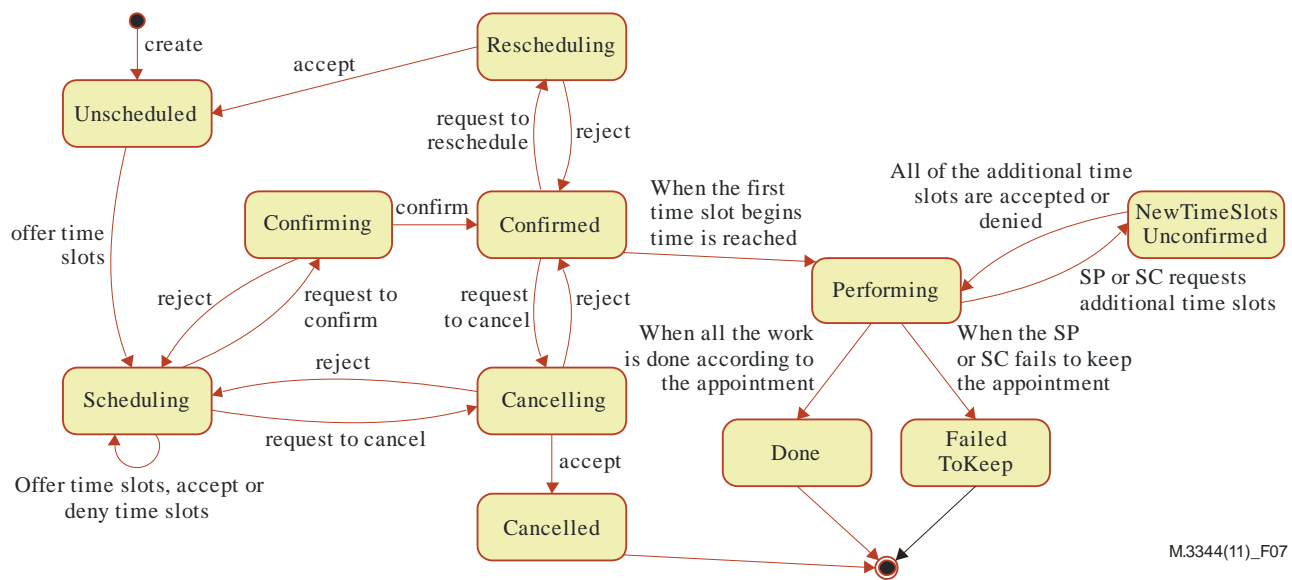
create

Rescheduling

accept

Unscheduled

request to reschedule

reject

offer time slots

Confirming

confirm

Confirmed

When the first time slot begins time is reached

All of the additional time slots are accepted or denied

NewTimeSlots Unconfirmed

reject

request to confirm

request to cancel

reject

Performing

SP or SC requests additional time slots

When all the work is done according to the appointment

When the SP or SC fails to keep the appointment

reject

Scheduling

Cancelling

request to cancel

accept

Done

Failed ToKeep

Offer time slots, accept or deny time slots

Cancelled

M.3344(11)_F07